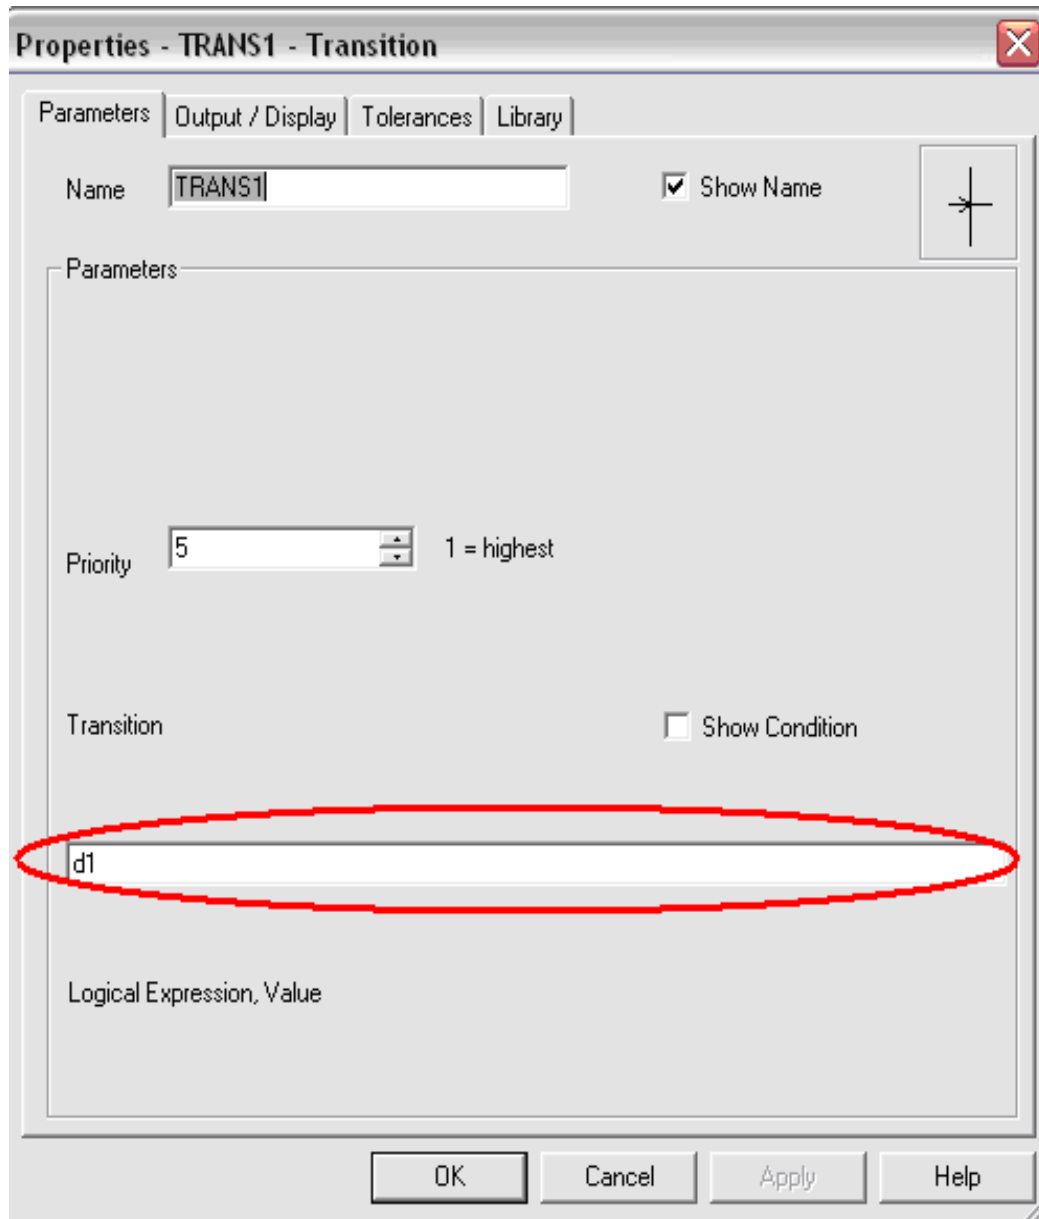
Properties - TRANS1 - Transition

Parameters | Output / Display | Tolerances | Library

Name TRANS1

Show Name

Parameters

Priority 5 1 = highest

Transition

Show Condition

d1

Logical Expression, Value

OK Cancel Apply Help